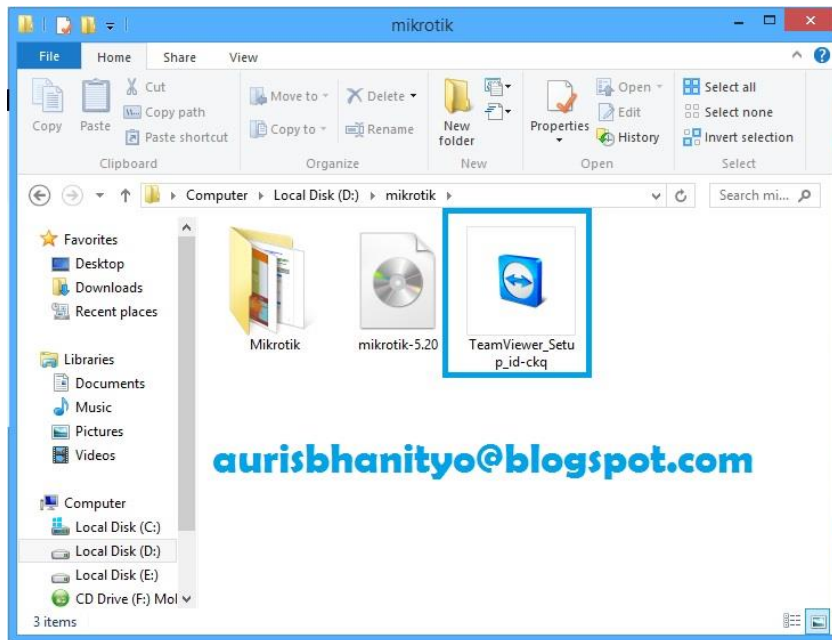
mikrotik

File Home Share View

Copy Paste Cut Copy path Paste shortcut
Clipboard

Move to Delete Copy to Rename
Organize

New folder
New

Properties Open Edit History
Open

Select all Select none Invert selection
Select

Computer ▸ Local Disk (D:) ▸ mikrotik ▸

Search mi...

Favorites
Desktop
Downloads
Recent places

Libraries
Documents
Music
Pictures
Videos

Computer
Local Disk (C:)
Local Disk (D:)
Local Disk (E:)
CD Drive (F:) Mol

Mikrotik
mikrotik-5.20
TeamViewer_Setup_id-ckq

aurisbhanityo@blogspot.com

3 items